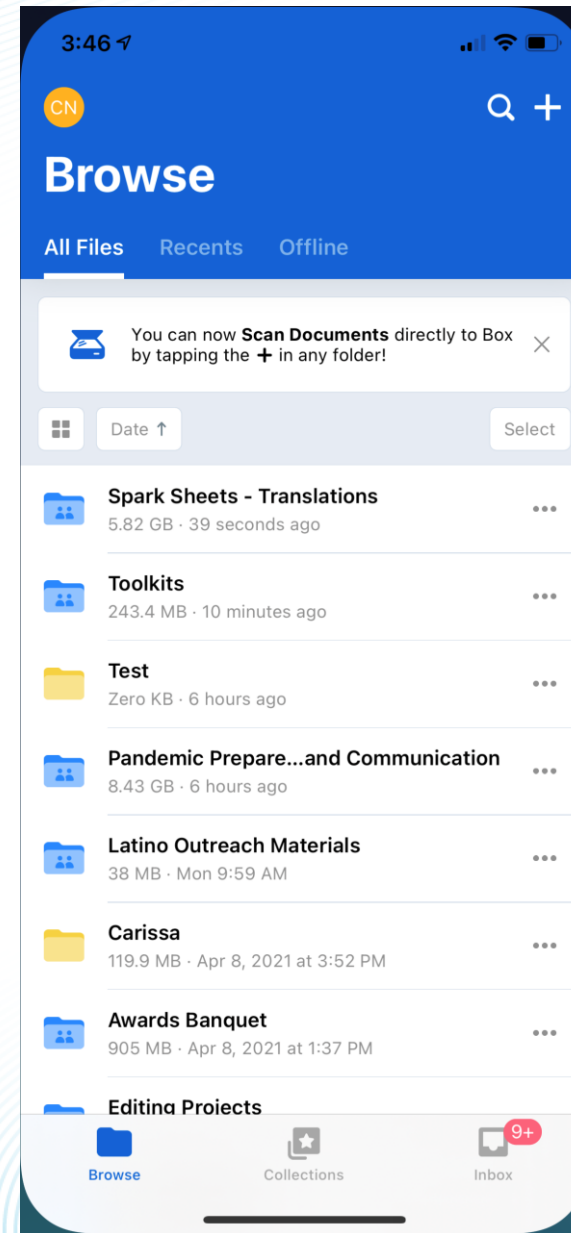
3:46

CN

Browse

All Files Recents Offline

You can now **Scan Documents** directly to Box by tapping the + in any folder!

Date ↑

Select

Spark Sheets - Translations
5.82 GB · 39 seconds ago

Toolkits
243.4 MB · 10 minutes ago

Test
Zero KB · 6 hours ago

Pandemic Prepare...and Communication
8.43 GB · 6 hours ago

Latino Outreach Materials
38 MB · Mon 9:59 AM

Carissa
119.9 MB · Apr 8, 2021 at 3:52 PM

Awards Banquet
905 MB · Apr 8, 2021 at 1:37 PM

Editing Projects

Browse Collections 9+ Inbox